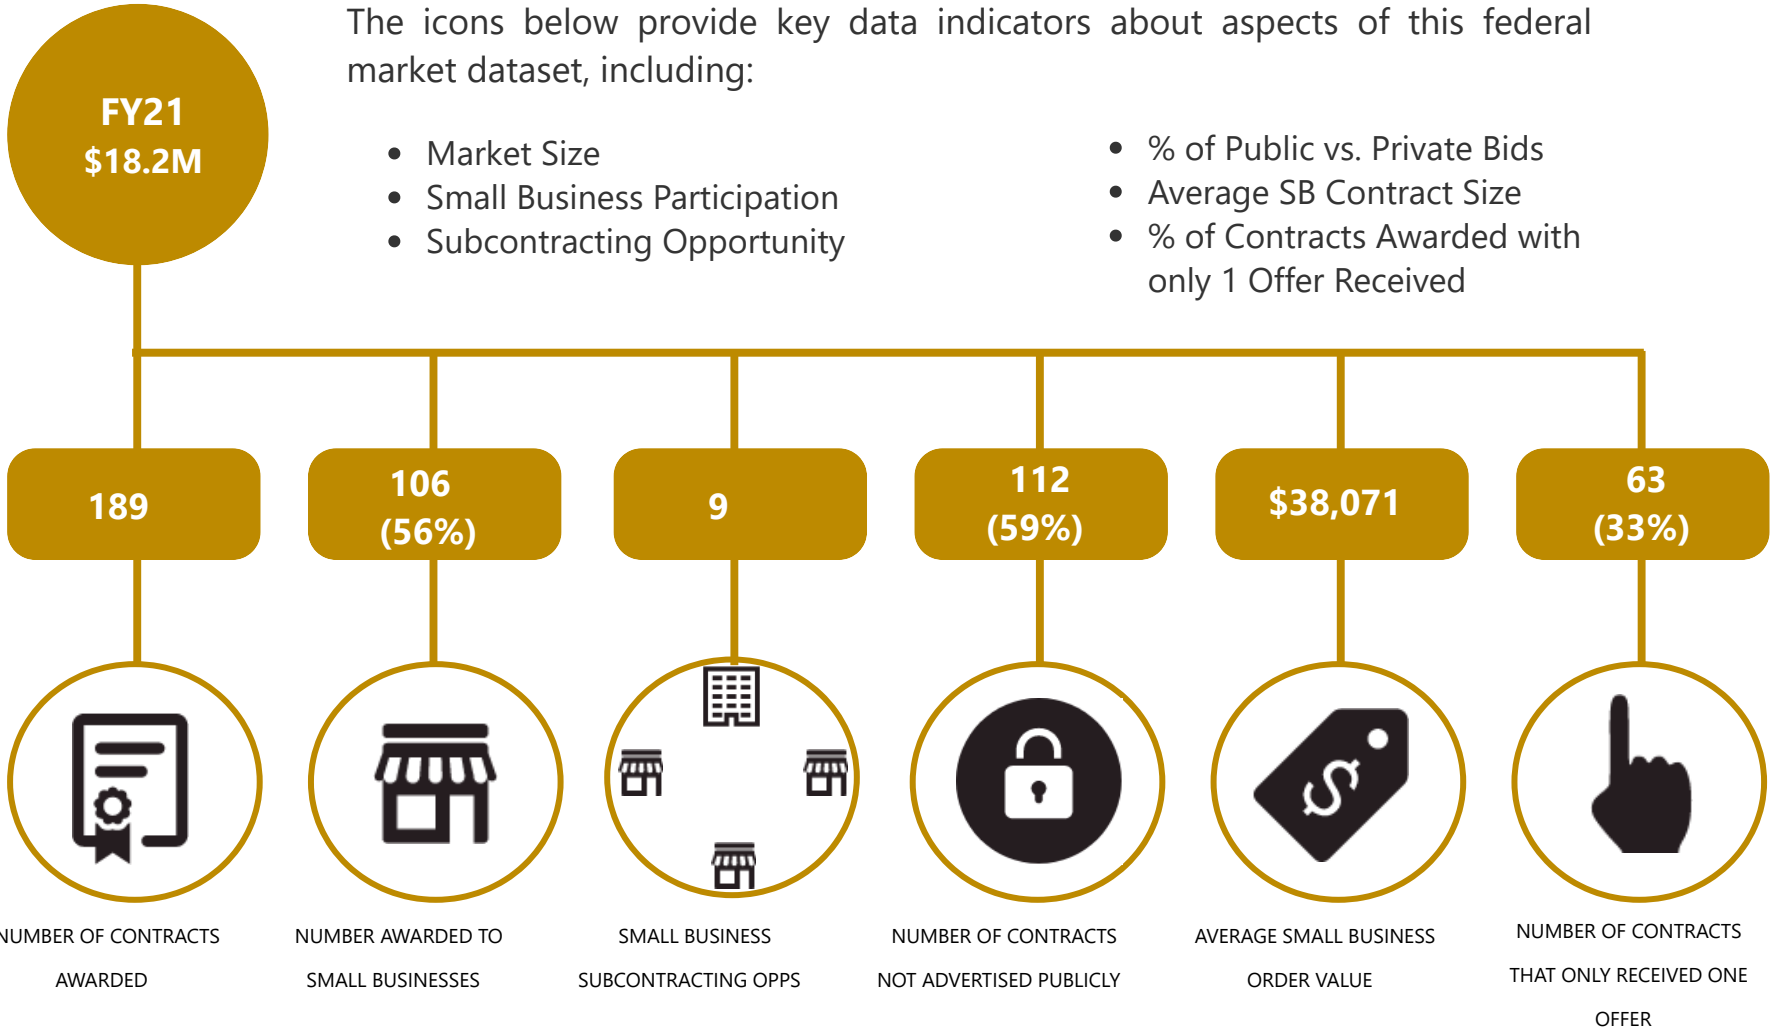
FY21
$18.2M

The icons below provide key data indicators about aspects of this federal market dataset, including:

- Market Size
- Small Business Participation
- Subcontracting Opportunity

- % of Public vs. Private Bids
- Average SB Contract Size
- % of Contracts Awarded with only 1 Offer Received

189

106
(56%)

9

112
(59%)

$38,071

63
(33%)

NUMBER OF CONTRACTS AWARDED

NUMBER AWARDED TO SMALL BUSINESSES

SMALL BUSINESS SUBCONTRACTING OPPS

NUMBER OF CONTRACTS NOT ADVERTISED PUBLICLY

AVERAGE SMALL BUSINESS ORDER VALUE

NUMBER OF CONTRACTS THAT ONLY RECEIVED ONE OFFER